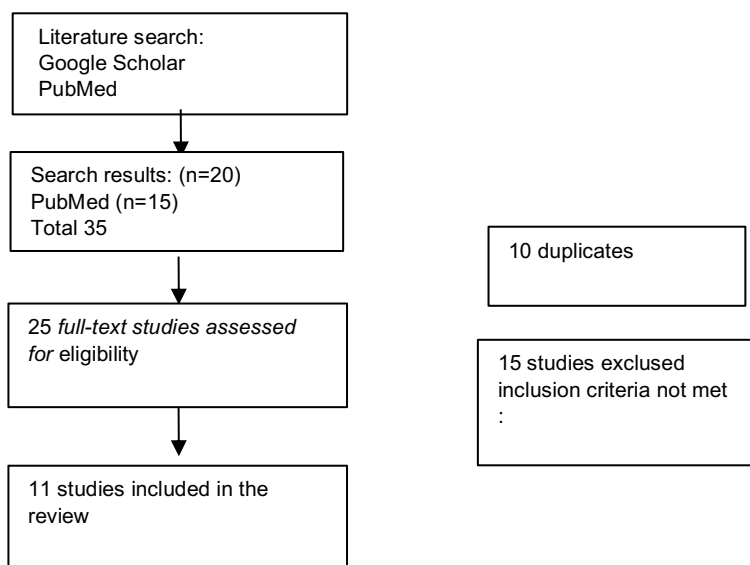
Literature search:
Google Scholar
PubMed

Search results: (n=20)
PubMed (n=15)
Total 35

25 *full-text studies assessed for* eligibility

11 studies included in the review

10 duplicates

15 studies exclused
inclusion criteria not met
: